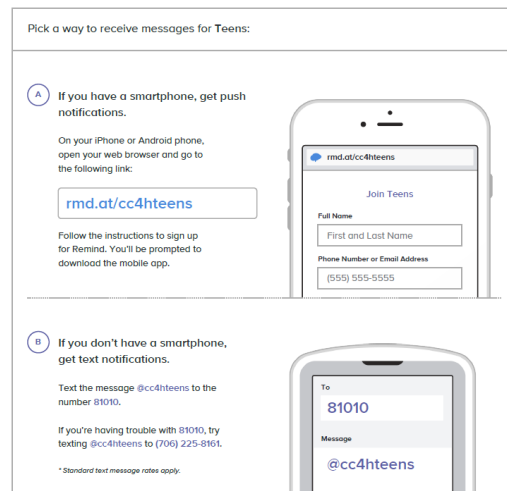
Pick a way to receive messages for Teens:

A

If you have a smartphone, get push notifications.

On your iPhone or Android phone, open your web browser and go to the following link:

rmd.at/cc4hteens

Follow the instructions to sign up for Remind. You'll be prompted to download the mobile app.

rmd.at/cc4hteens

Join Teens

Full Name

First and Last Name

Phone Number or Email Address

(555) 555-5555

B

If you don't have a smartphone, get text notifications.

Text the message @cc4hteens to the number 81010.

If you're having trouble with 81010, try texting @cc4hteens to (706) 225-8161.

* Standard text message rates apply.

To

81010

Message

@cc4hteens